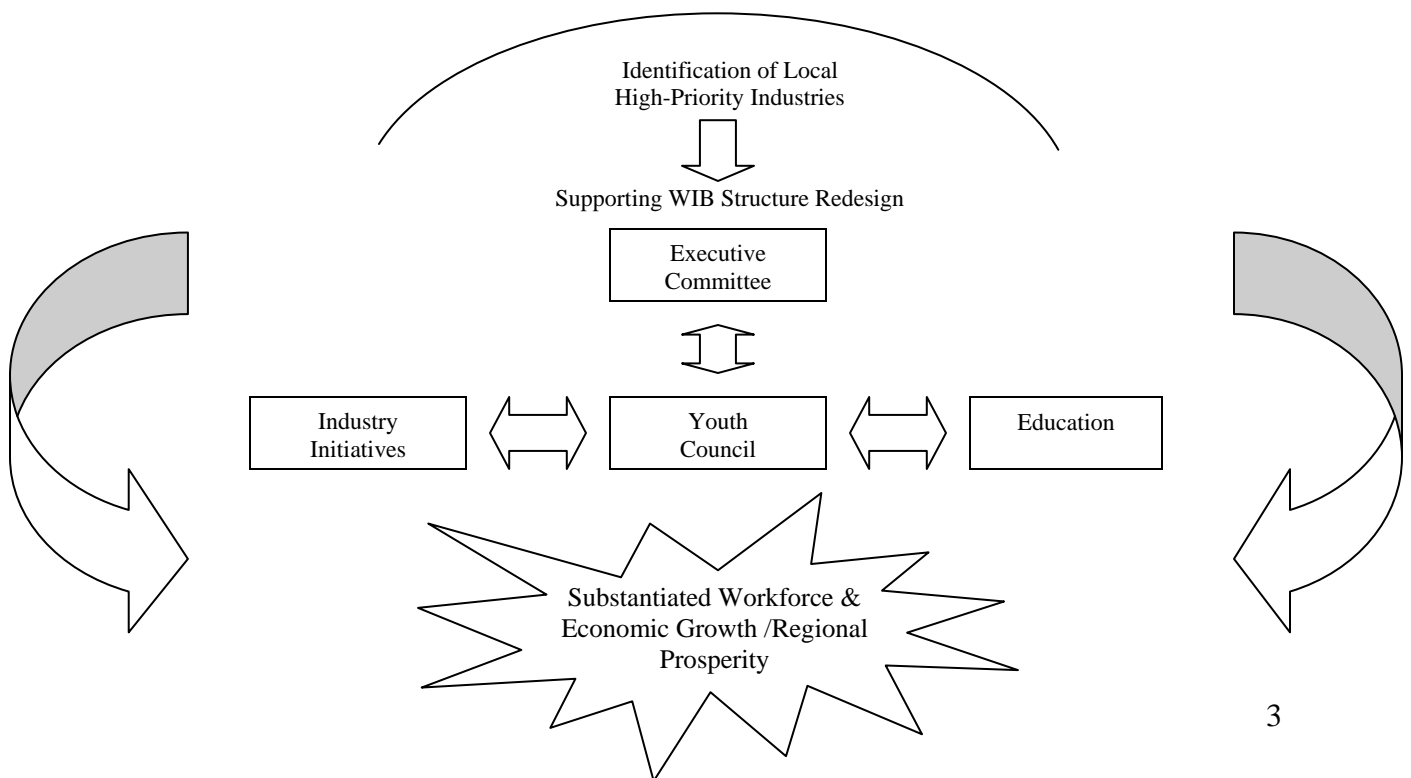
Identification of Local High-Priority Industries

Supporting WIB Structure Redesign

Executive Committee

Industry Initiatives

Youth Council

Education

Substantiated Workforce & Economic Growth /Regional Prosperity

3